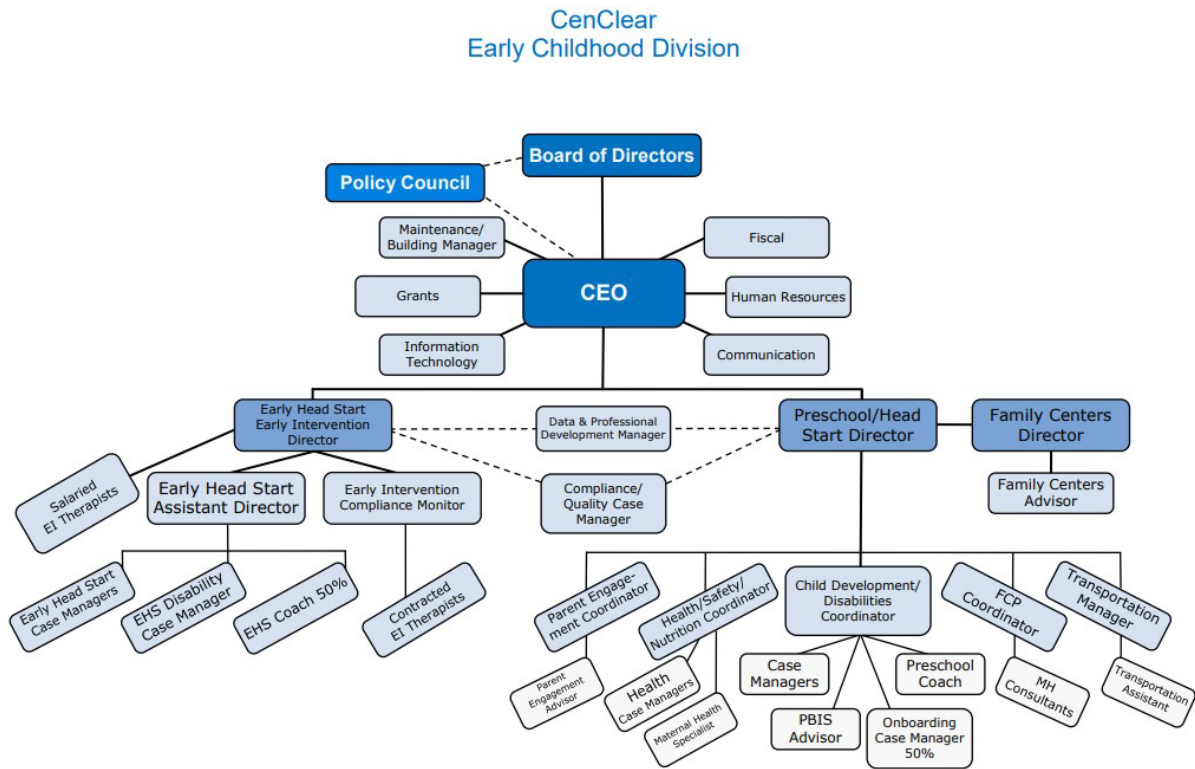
CenClear
Early Childhood Division

Board of Directors

Policy Council

Maintenance/ Building Manager

Fiscal

Grants

CEO

Human Resources

Information Technology

Communication

Early Head Start Early Intervention Director

Data & Professional Development Manager

Preschool/Head Start Director

Family Centers Director

Salaried EI Therapists

Early Head Start Assistant Director

Early Intervention Compliance Monitor

Compliance/ Quality Case Manager

Family Centers Advisor

Early Head Start Case Managers

EHS Disability Case Manager

EHS Coach 50%

Contracted EI Therapists

Parent Engagement Coordinator

Health/Safety/ Nutrition Coordinator

Child Development/ Disabilities Coordinator

FCP Coordinator

Transportation Manager

Parent Engagement Advisor

Health Case Managers

Maternal Health Specialist

Case Managers

PBIS Advisor

Onboarding Case Manager 50%

Preschool Coach

MH Consultants

Transportation Assistant